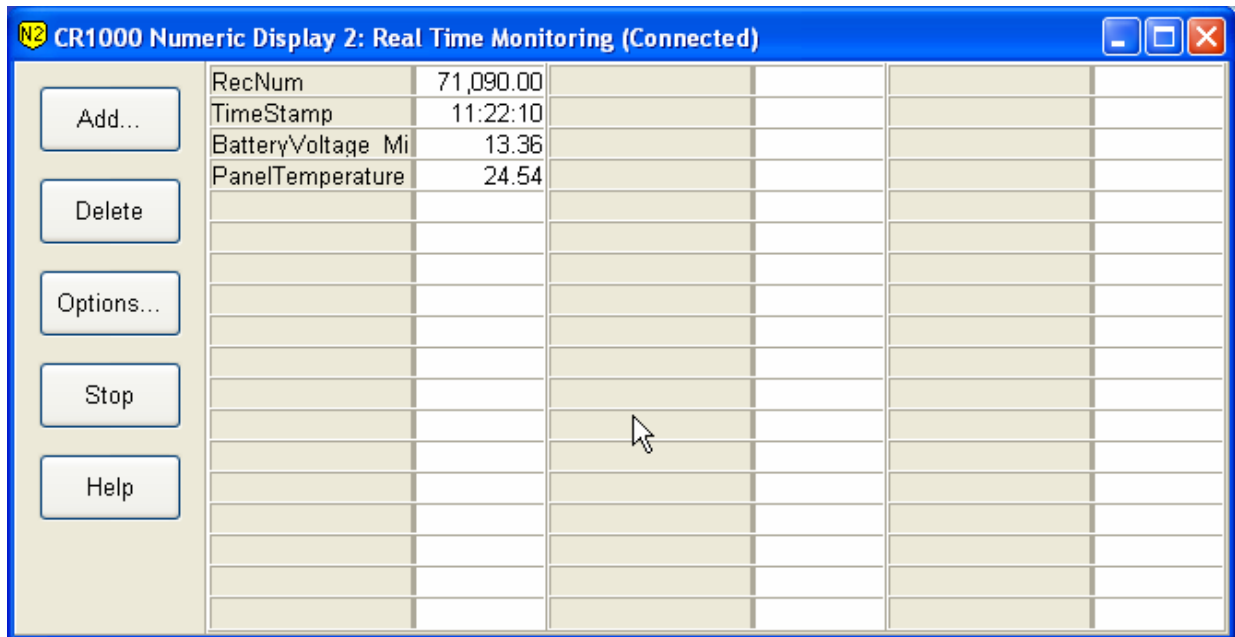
N2 CR1000 Numeric Display 2: Real Time Monitoring (Connected)

Add...

Delete

Options...

Stop

Help

| | |
|---|---|
| RecNum | 71,090.00 |
| TimeStamp | 11:22:10 |
| BatteryVoltage Mi | 13.36 |
| PanelTemperature | 24.54 |